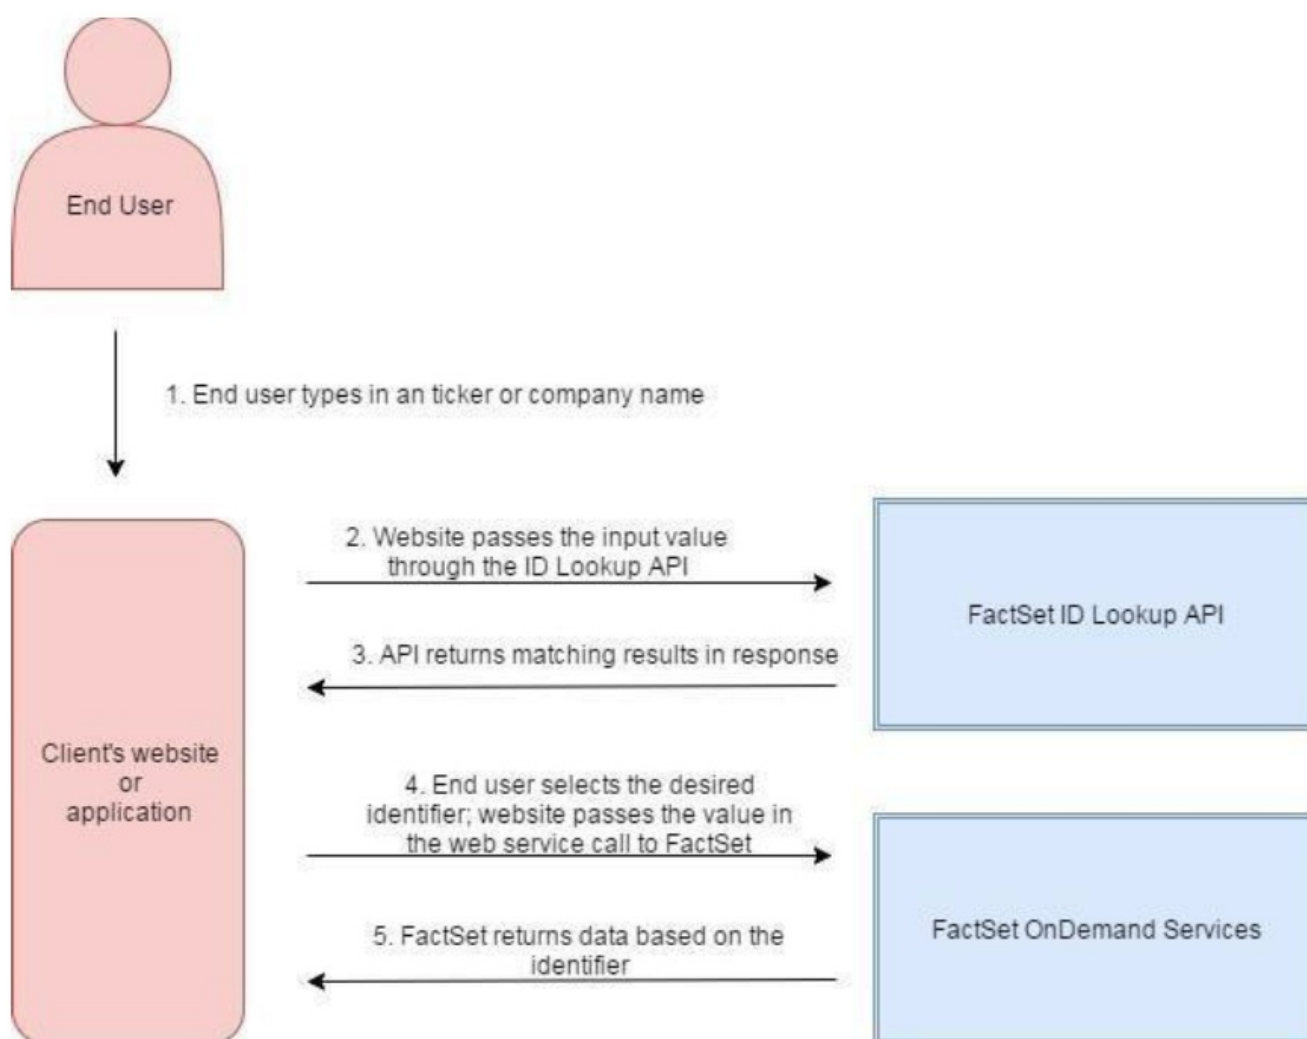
End User

1. End user types in an ticker or company name

Client's website or application

2. Website passes the input value through the ID Lookup API

FactSet ID Lookup API

3. API returns matching results in response

4. End user selects the desired identifier; website passes the value in the web service call to FactSet

FactSet OnDemand Services

5. FactSet returns data based on the identifier